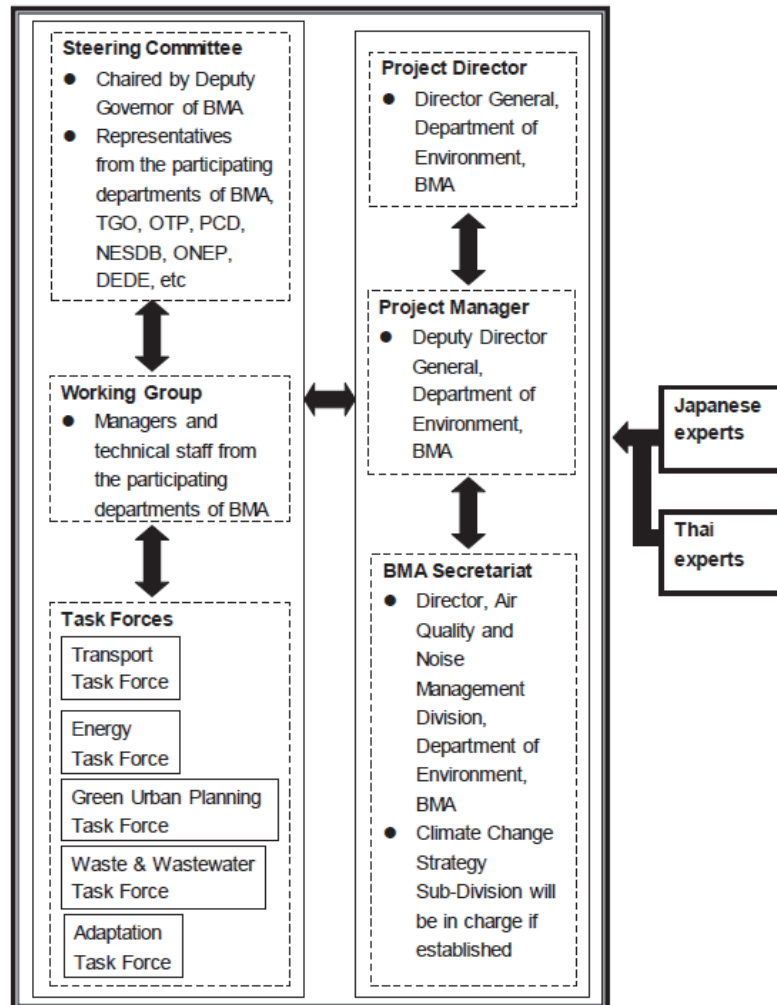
**Steering Committee**
- Chaired by Deputy Governor of BMA
- Representatives from the participating departments of BMA, TGO, OTP, PCD, NESDB, ONEP, DEDE, etc

**Working Group**
- Managers and technical staff from the participating departments of BMA

**Task Forces**

Transport Task Force

Energy Task Force

Green Urban Planning Task Force

Waste & Wastewater Task Force

Adaptation Task Force

**Project Director**
- Director General, Department of Environment, BMA

**Project Manager**
- Deputy Director General, Department of Environment, BMA

**BMA Secretariat**
- Director, Air Quality and Noise Management Division, Department of Environment, BMA
- Climate Change Strategy Sub-Division will be in charge if established

**Japanese experts**

**Thai experts**